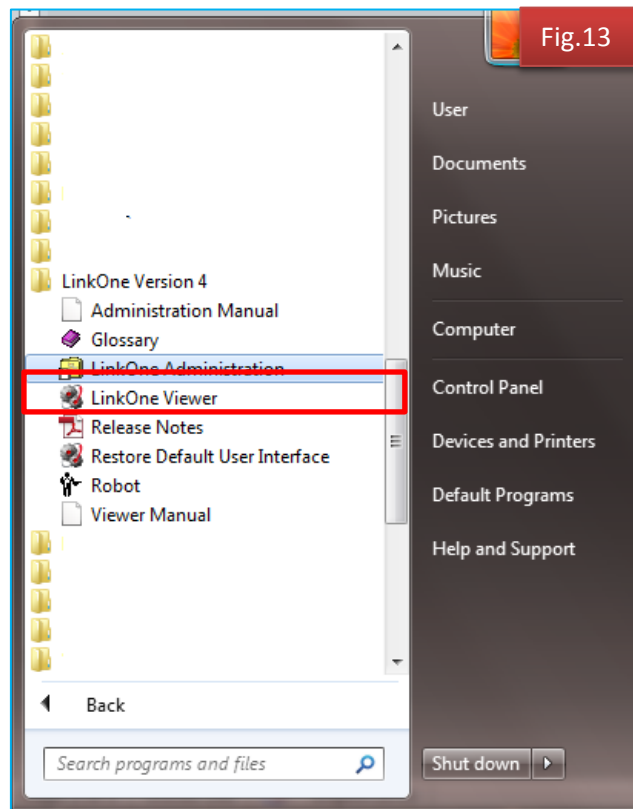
Fig.13

LinkOne Version 4
Administration Manual
Glossary
LinkOne Administration
LinkOne Viewer
Release Notes
Restore Default User Interface
Robot
Viewer Manual

Back

Search programs and files

User
Documents
Pictures
Music
Computer
Control Panel
Devices and Printers
Default Programs
Help and Support

Shut down